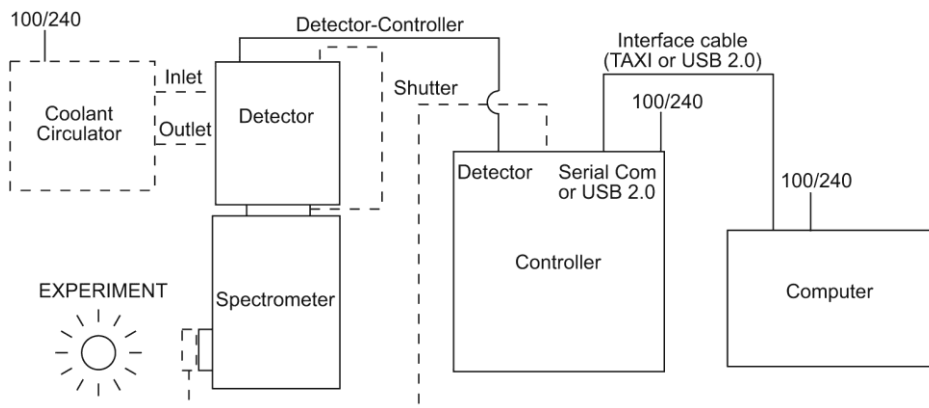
100/240

Coolant Circulator

Inlet

Outlet

Detector-Controller

Detector

Shutter

Interface cable (TAXI or USB 2.0)

100/240

Detector

Serial Com or USB 2.0

100/240

Controller

Computer

EXPERIMENT

Spectrometer